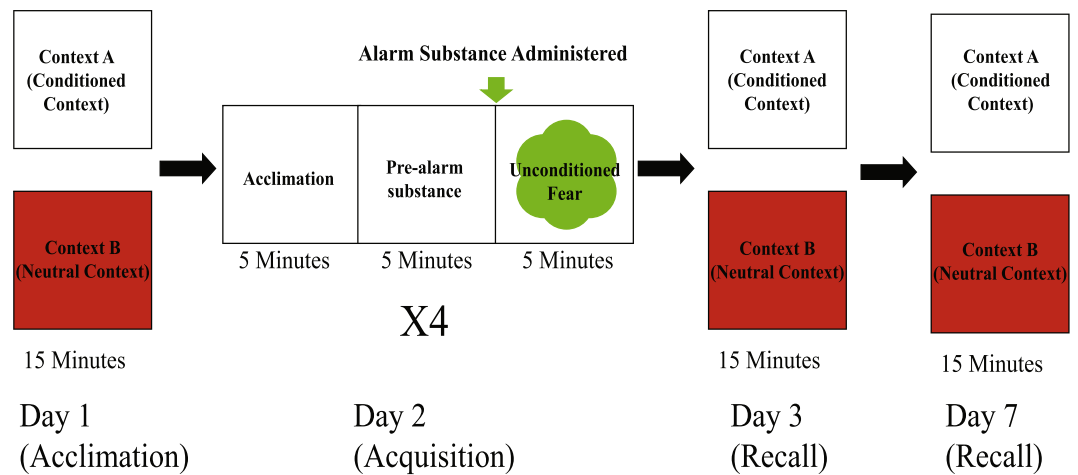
Context A (Conditioned Context)

Context B (Neutral Context)

15 Minutes

Day 1 (Acclimation)

Alarm Substance Administered

Acclimation

Pre-alarm substance

Unconditioned Fear

5 Minutes

5 Minutes

5 Minutes

X4

Day 2 (Acquisition)

Context A (Conditioned Context)

Context B (Neutral Context)

15 Minutes

Day 3 (Recall)

Context A (Conditioned Context)

Context B (Neutral Context)

15 Minutes

Day 7 (Recall)